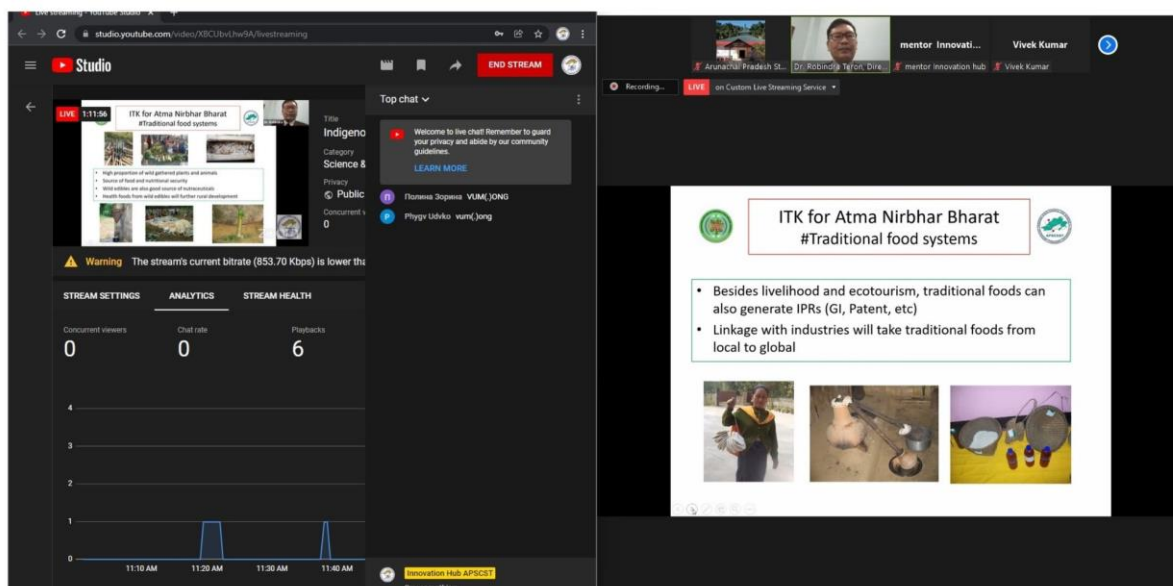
Live streaming - YouTube Studio ×

studio.youtube.com/video/XBCUbvLhw9A/livestreaming

Studio

END STREAM

LIVE 1:11:56

ITK for Atma Nirbhar Bharat
#Traditional food systems

High proportion of wild gathered plants and animals
Source of food and nutritional security
Wild edibles are also good source of nutraceuticals
Health foods from wild edibles will further rural development

Title
Indigeno

Category
Science &

Privacy
Public

Concurrent v
0

Warning The stream's current bitrate (853.70 Kbps) is lower tha

STREAM SETTINGS ANALYTICS STREAM HEALTH

Concurrent viewers
0

Chat rate
0

Playbacks
6

4
3
2
1
0

11:10 AM 11:20 AM 11:30 AM 11:40 AM

Top chat

Welcome to live chat! Remember to guard your privacy and abide by our community guidelines.
LEARN MORE

Полина Зорина VUM(.)ONG
Phygv Udvko vum(.)ong

Innovation Hub APSCST

Arunachal Pradesh St... Dr. Robindra Teron, Dire... mentor Innovati... mentor innovation hub Vivek Kumar Vivek Kumar

Recording...

LIVE on Custom Live Streaming Service

ITK for Atma Nirbhar Bharat
#Traditional food systems

• Besides livelihood and ecotourism, traditional foods can also generate IPRs (GI, Patent, etc)
• Linkage with industries will take traditional foods from local to global